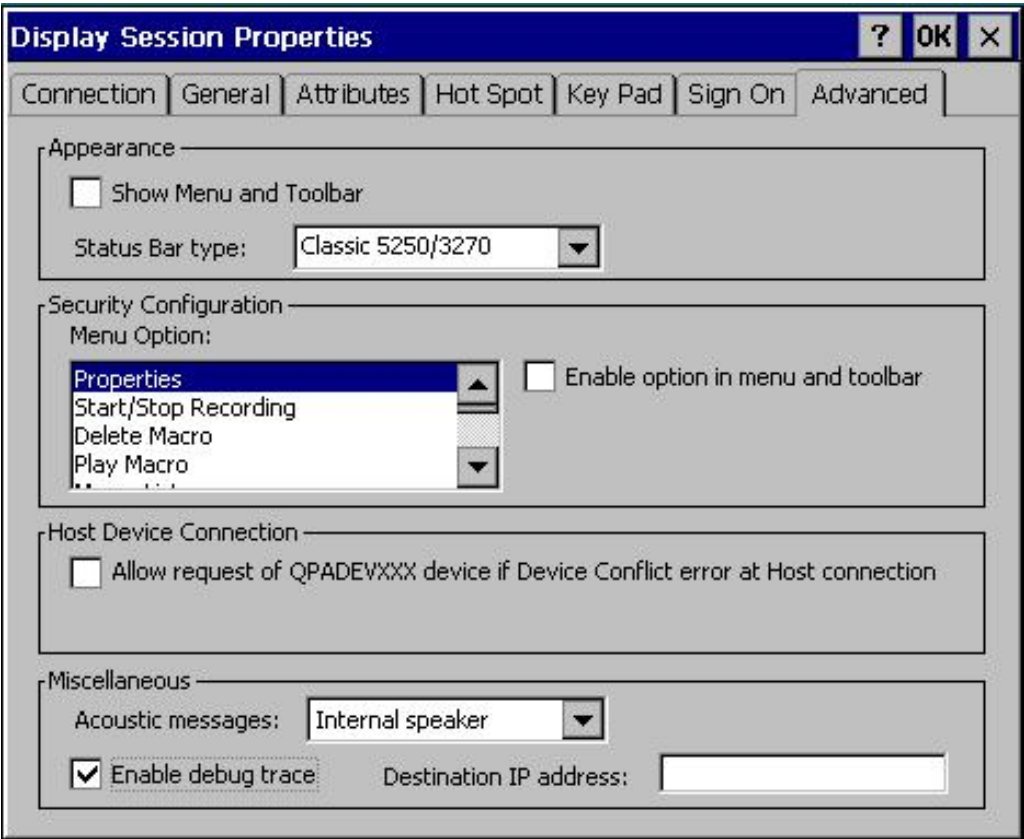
Display Session Properties
? OK ×

Connection | General | Attributes | Hot Spot | Key Pad | Sign On | Advanced

Appearance
Show Menu and Toolbar
Status Bar type: Classic 5250/3270

Security Configuration
Menu Option:
Properties
Start/Stop Recording
Delete Macro
Play Macro
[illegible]
Enable option in menu and toolbar

Host Device Connection
Allow request of QPADEVXXX device if Device Conflict error at Host connection

Miscellaneous
Acoustic messages: Internal speaker
Enable debug trace
Destination IP address: